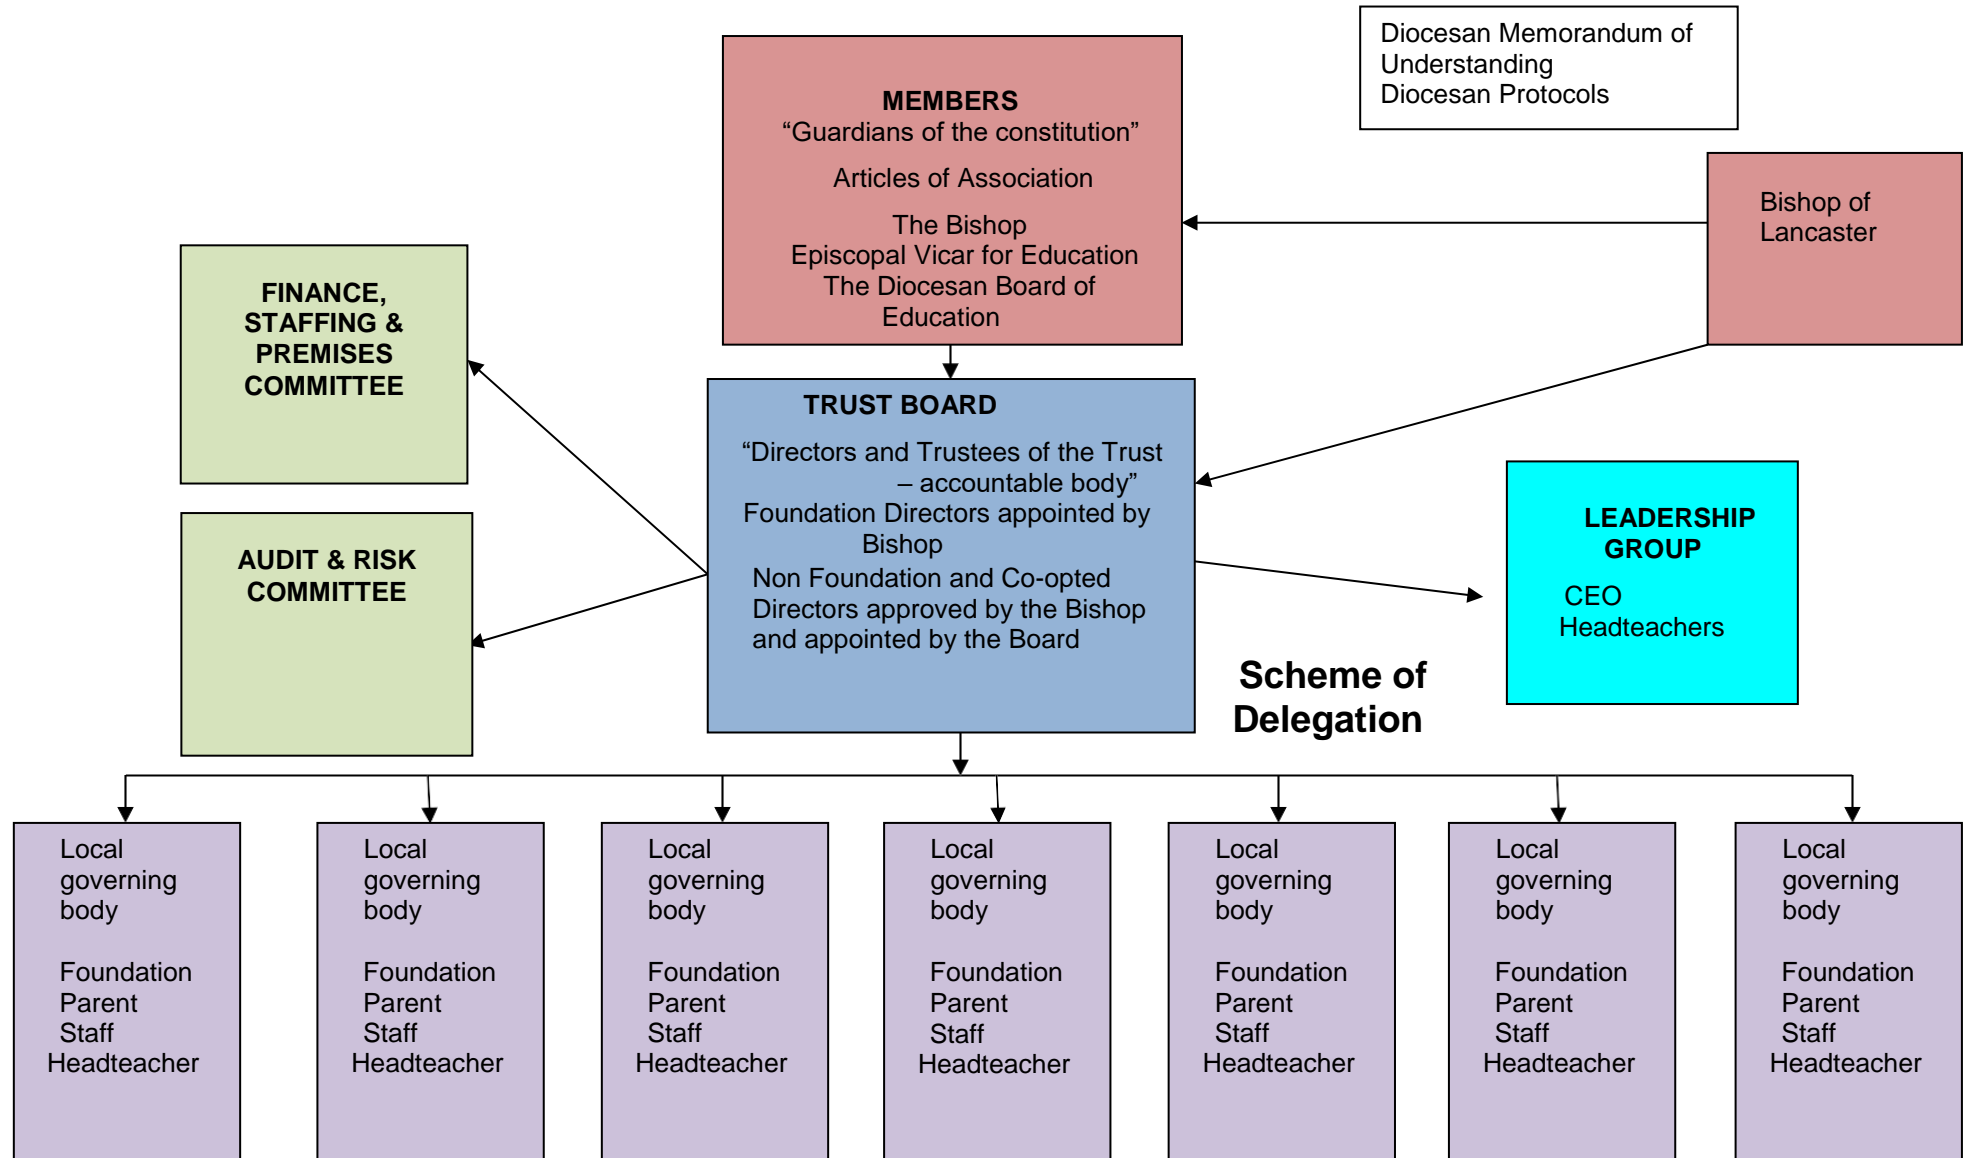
MEMBERS
“Guardians of the constitution”

Articles of Association

The Bishop
Episcopal Vicar for Education
The Diocesan Board of Education

Diocesan Memorandum of Understanding
Diocesan Protocols

Bishop of Lancaster

FINANCE, STAFFING & PREMISES COMMITTEE

AUDIT & RISK COMMITTEE

TRUST BOARD

“Directors and Trustees of the Trust – accountable body”
Foundation Directors appointed by Bishop
Non Foundation and Co-opted Directors approved by the Bishop and appointed by the Board

LEADERSHIP GROUP

CEO
Headteachers

Scheme of Delegation

Local governing body

Foundation
Parent
Staff
Headteacher

Local governing body

Foundation
Parent
Staff
Headteacher

Local governing body

Foundation
Parent
Staff
Headteacher

Local governing body

Foundation
Parent
Staff
Headteacher

Local governing body

Foundation
Parent
Staff
Headteacher

Local governing body

Foundation
Parent
Staff
Headteacher

Local governing body

Foundation
Parent
Staff
Headteacher